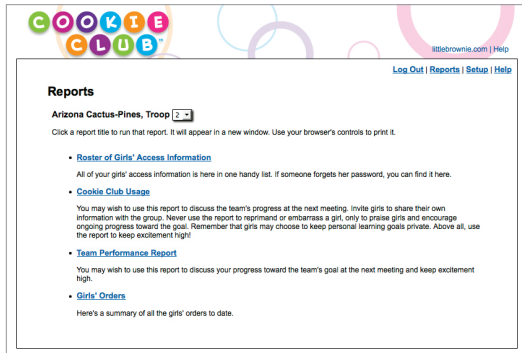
COOKIE CLUB™

littlebrownie.com | Help

Log Out | Reports | Setup | Help

Reports

Arizona Cactus-Pines, Troop 2

Click a report title to run that report. It will appear in a new window. Use your browser's controls to print it.

• Roster of Girls' Access Information

All of your girls' access information is here in one handy list. If someone forgets her password, you can find it here.

• Cookie Club Usage

You may wish to use this report to discuss the team's progress at the next meeting. Invite girls to share their own information with the group. Never use the report to reprimand or embarrass a girl, only to praise girls and encourage ongoing progress toward the goal. Remember that girls may choose to keep personal learning goals private. Above all, use the report to keep excitement high!

• Team Performance Report

You may wish to use this report to discuss your progress toward the team's goal at the next meeting and keep excitement high.

• Girls' Orders

Here's a summary of all the girls' orders to date.